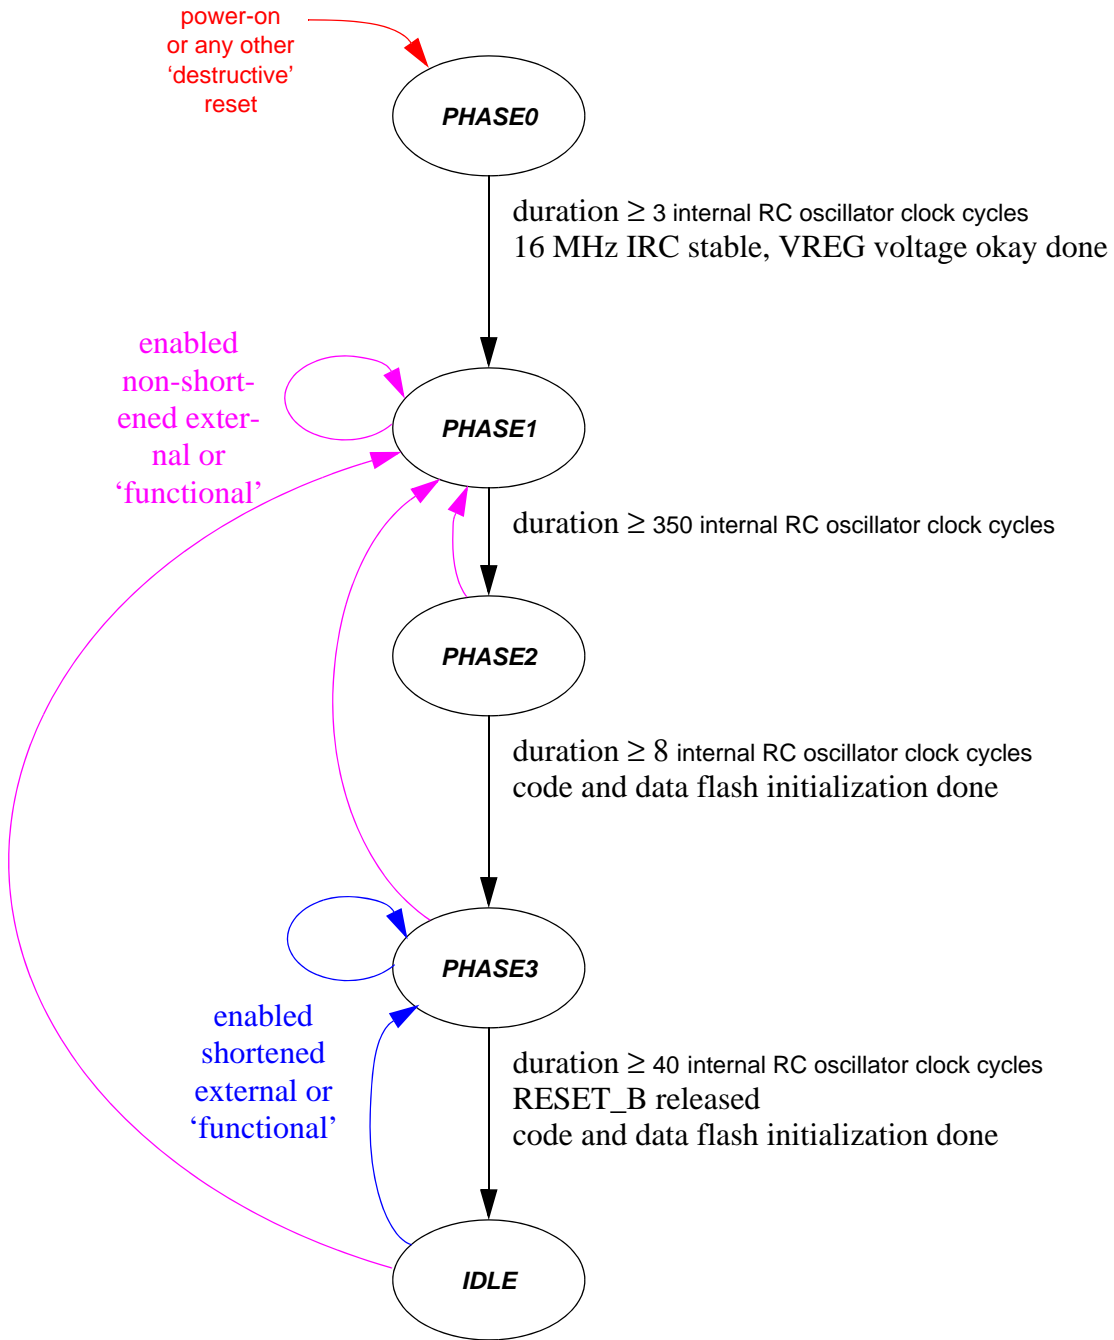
power-on or any other ‘destructive’ reset

PHASE0

duration $\geq$ 3 internal RC oscillator clock cycles
16 MHz IRC stable, VREG voltage okay done

enabled non-shortened external or ‘functional’

PHASE1

duration $\geq$ 350 internal RC oscillator clock cycles

PHASE2

duration $\geq$ 8 internal RC oscillator clock cycles
code and data flash initialization done

PHASE3

enabled shortened external or ‘functional’

duration $\geq$ 40 internal RC oscillator clock cycles
RESET_B released
code and data flash initialization done

IDLE